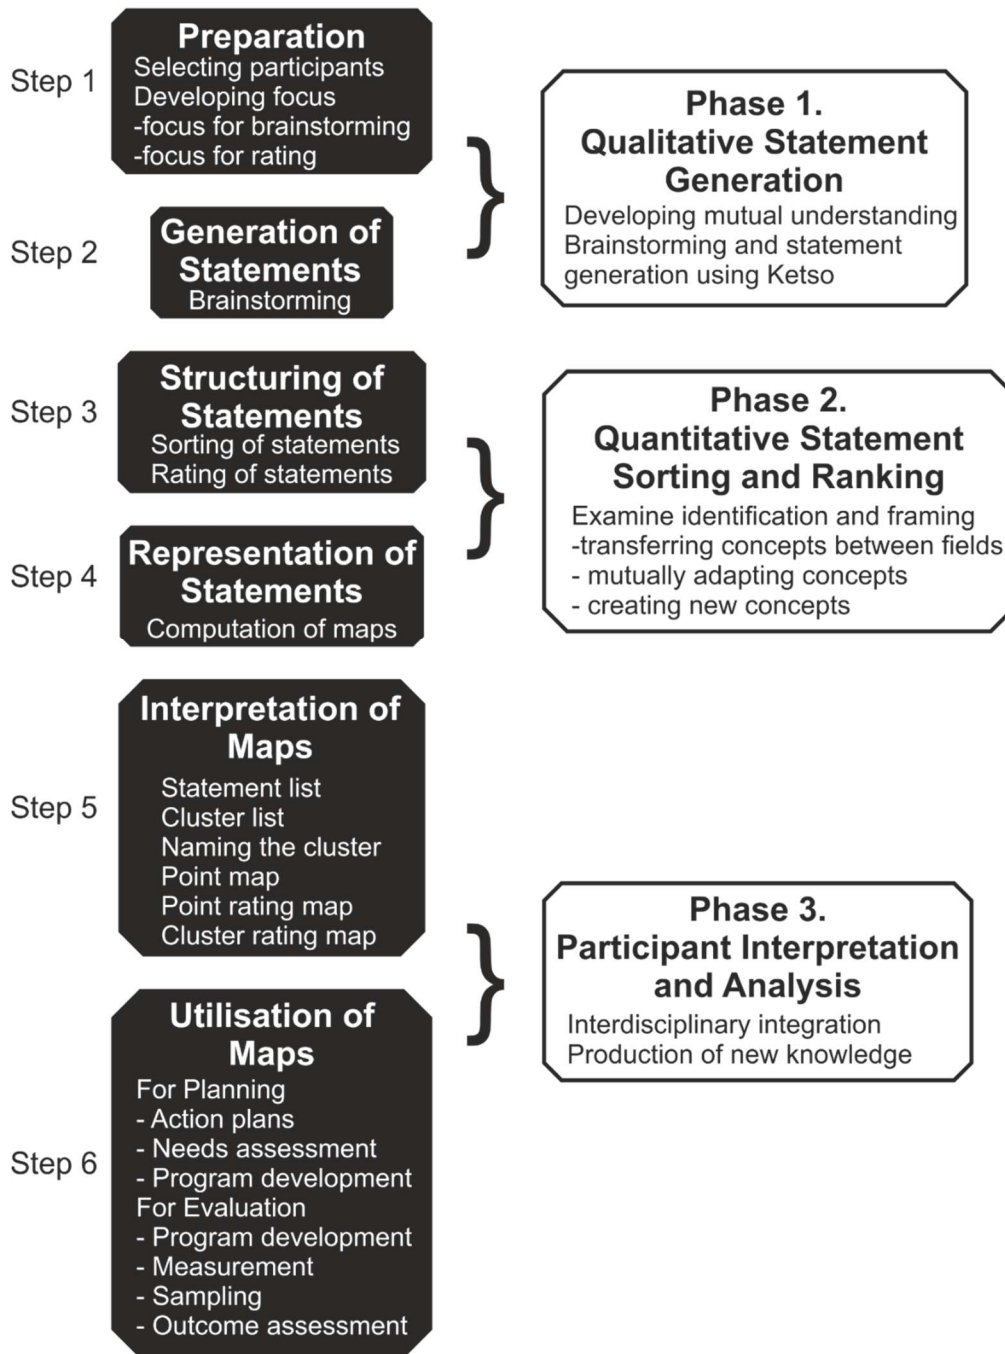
Step 1

Preparation
Selecting participants
Developing focus
-focus for brainstorming
-focus for rating

Step 2

Generation of Statements
Brainstorming

Phase 1.
Qualitative Statement Generation
Developing mutual understanding
Brainstorming and statement generation using Ketso

Step 3

Structuring of Statements
Sorting of statements
Rating of statements

Step 4

Representation of Statements
Computation of maps

Phase 2.
Quantitative Statement Sorting and Ranking
Examine identification and framing
-transferring concepts between fields
- mutually adapting concepts
- creating new concepts

Step 5

Interpretation of Maps
Statement list
Cluster list
Naming the cluster
Point map
Point rating map
Cluster rating map

Step 6

Utilisation of Maps
For Planning
- Action plans
- Needs assessment
- Program development
For Evaluation
- Program development
- Measurement
- Sampling
- Outcome assessment

Phase 3.
Participant Interpretation and Analysis
Interdisciplinary integration
Production of new knowledge